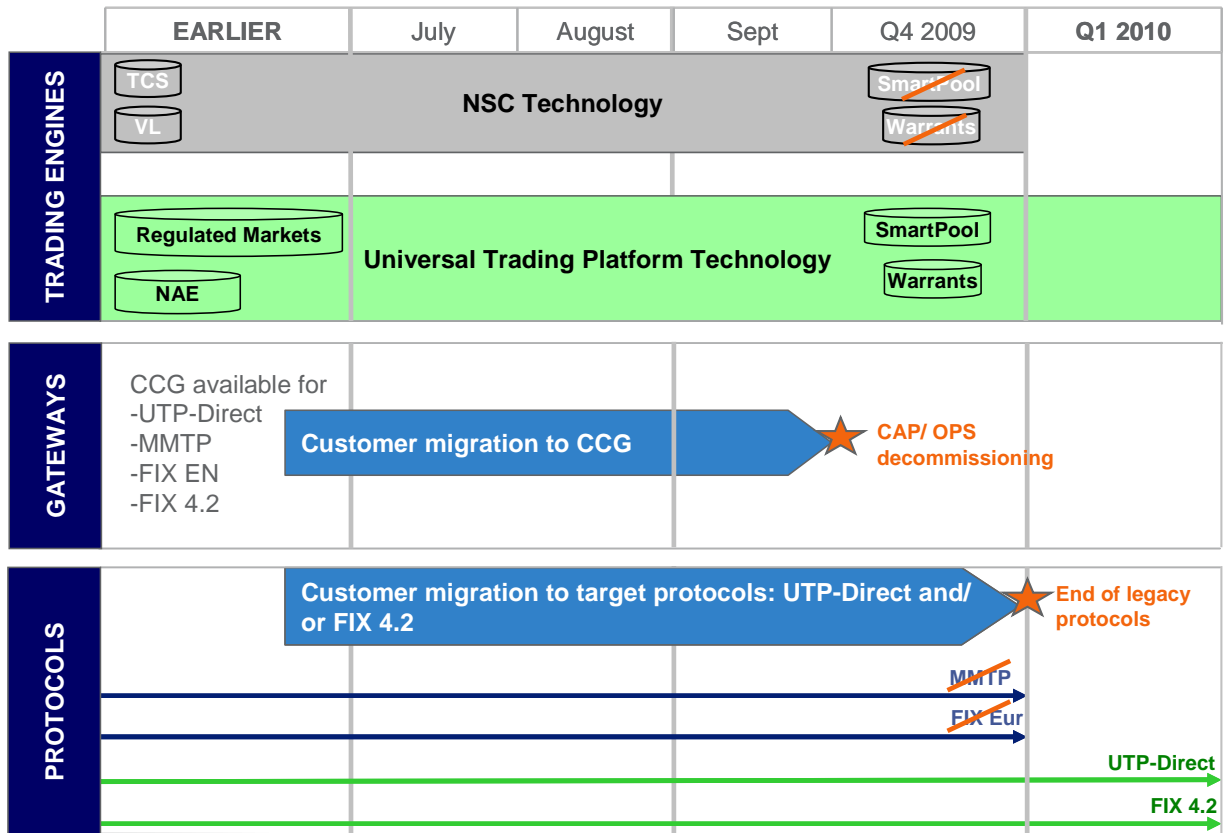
EARLIER | July | August | Sept | Q4 2009 | Q1 2010

TRADING ENGINES

TCS
VL
NSC Technology
SmartPool
Warrants

Regulated Markets
NAE
Universal Trading Platform Technology
SmartPool
Warrants

GATEWAYS

CCG available for
-UTP-Direct
-MMTP
-FIX EN
-FIX 4.2

Customer migration to CCG
CAP/ OPS decommissioning

PROTOCOLS

Customer migration to target protocols: UTP-Direct and/ or FIX 4.2
End of legacy protocols

MMTP
FIX Eur
UTP-Direct
FIX 4.2